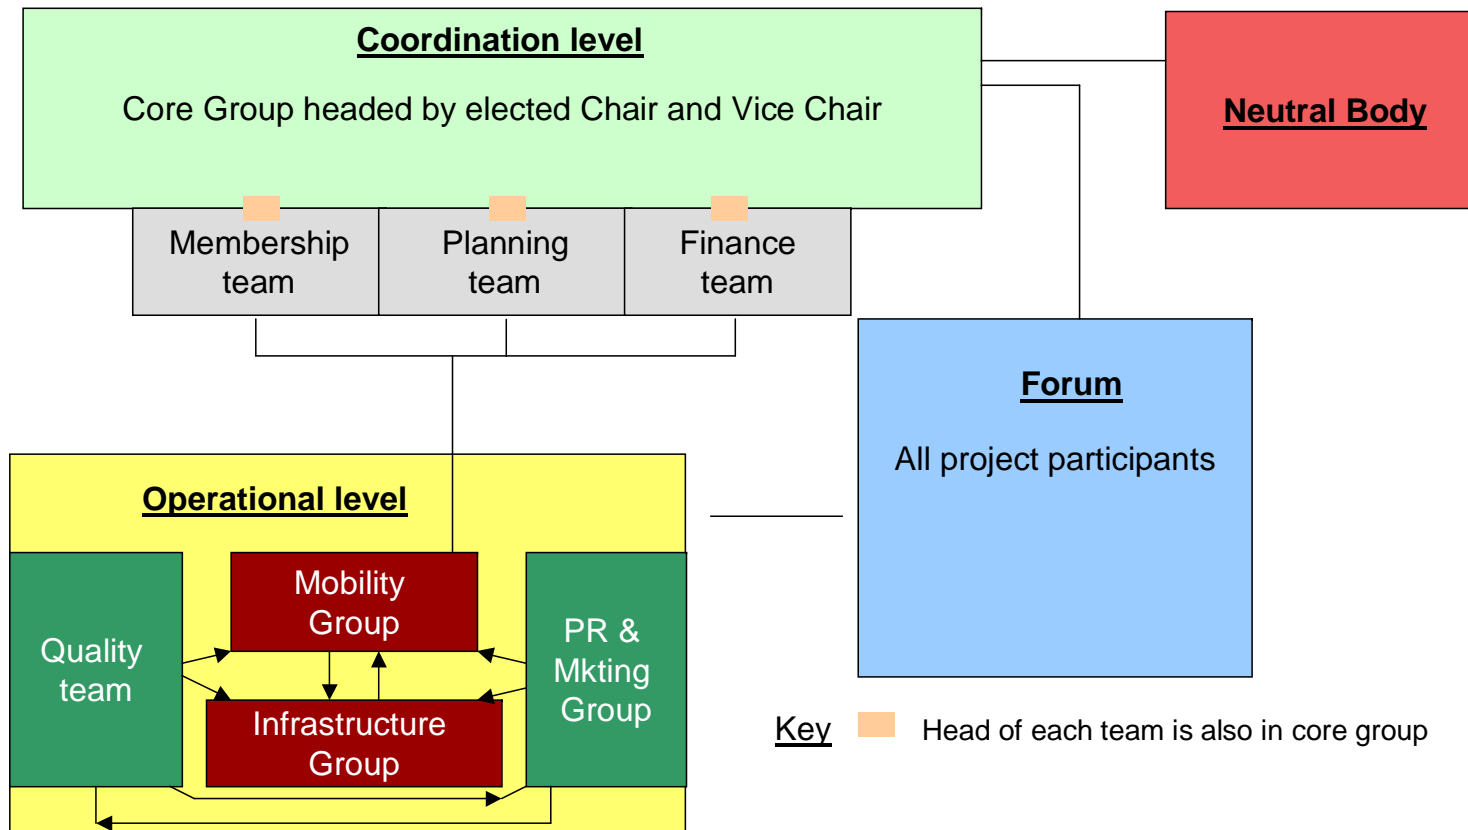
Coordination level

Core Group headed by elected Chair and Vice Chair

Neutral Body

Membership team

Planning team

Finance team

Forum

All project participants

Operational level

Mobility Group

Quality team

PR & Mkting Group

Infrastructure Group

Key Head of each team is also in core group